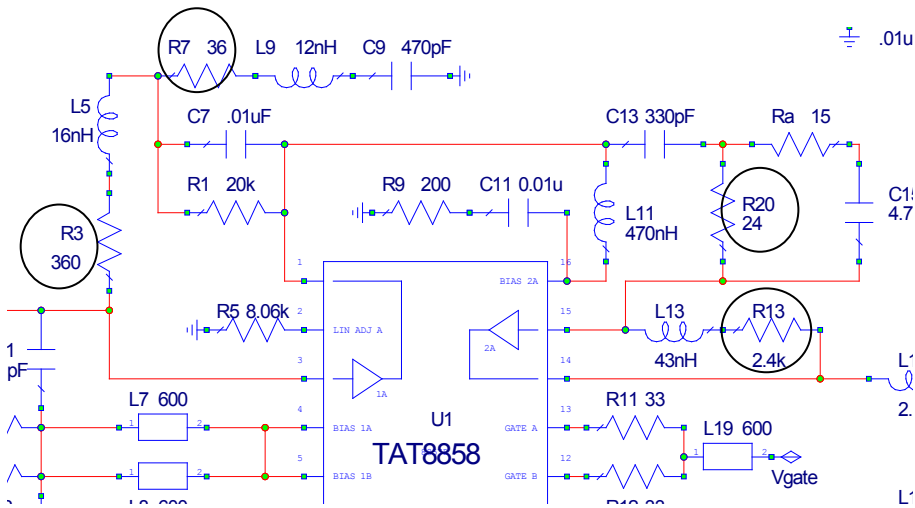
R7 36
L9 12nH
C9 470pF
.01u
L5
16nH
C7 .01uF
C13 330pF
Ra 15
R1 20k
R9 200
C11 0.01u
R20
24
C15
4.7
L11
470nH
R3
360
1
16
BIAS 2A
2
R5 8.06k
LIN ADJ A
15
L13
R13
2A
3
14
43nH
2.4k
L1
1
pF
1A
2.
L7 600
1
2
4
BIAS 1A
U1
13
R11 33
GATE A
L19 600
TAT8858
1
2
Vgate
1
2
5
BIAS 1B
12
GATE B
L1